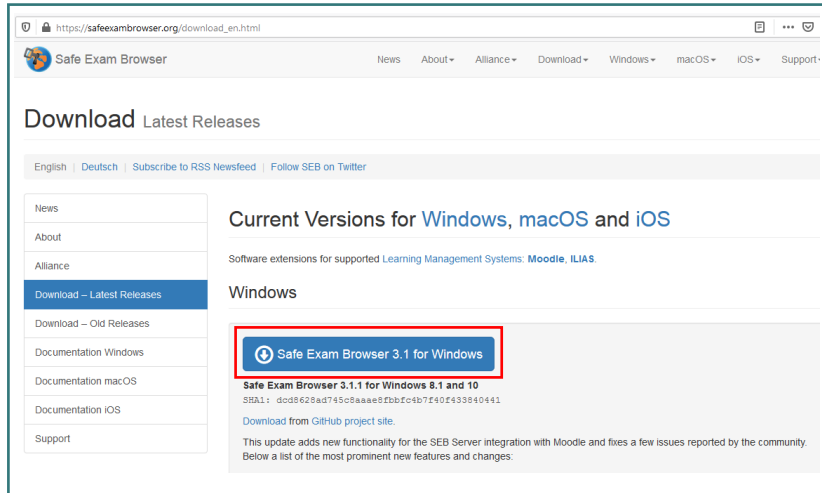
https://safeexambrowser.org/download_en.html

Safe Exam Browser

News About▾ Alliance▾ Download▾ Windows▾ macOS▾ iOS▾ Support▾

Download Latest Releases

English | Deutsch | Subscribe to RSS Newsfeed | Follow SEB on Twitter

News
About
Alliance
Download – Latest Releases
Download – Old Releases
Documentation Windows
Documentation macOS
Documentation iOS
Support

Current Versions for Windows, macOS and iOS

Software extensions for supported Learning Management Systems: Moodle, ILIAS.

Windows

Safe Exam Browser 3.1 for Windows

Safe Exam Browser 3.1.1 for Windows 8.1 and 10
SHA1: dcd8628ad745c8aaae8fbbfc4b7f40f433840441

Download from GitHub project site.

This update adds new functionality for the SEB Server integration with Moodle and fixes a few issues reported by the community. Below a list of the most prominent new features and changes: